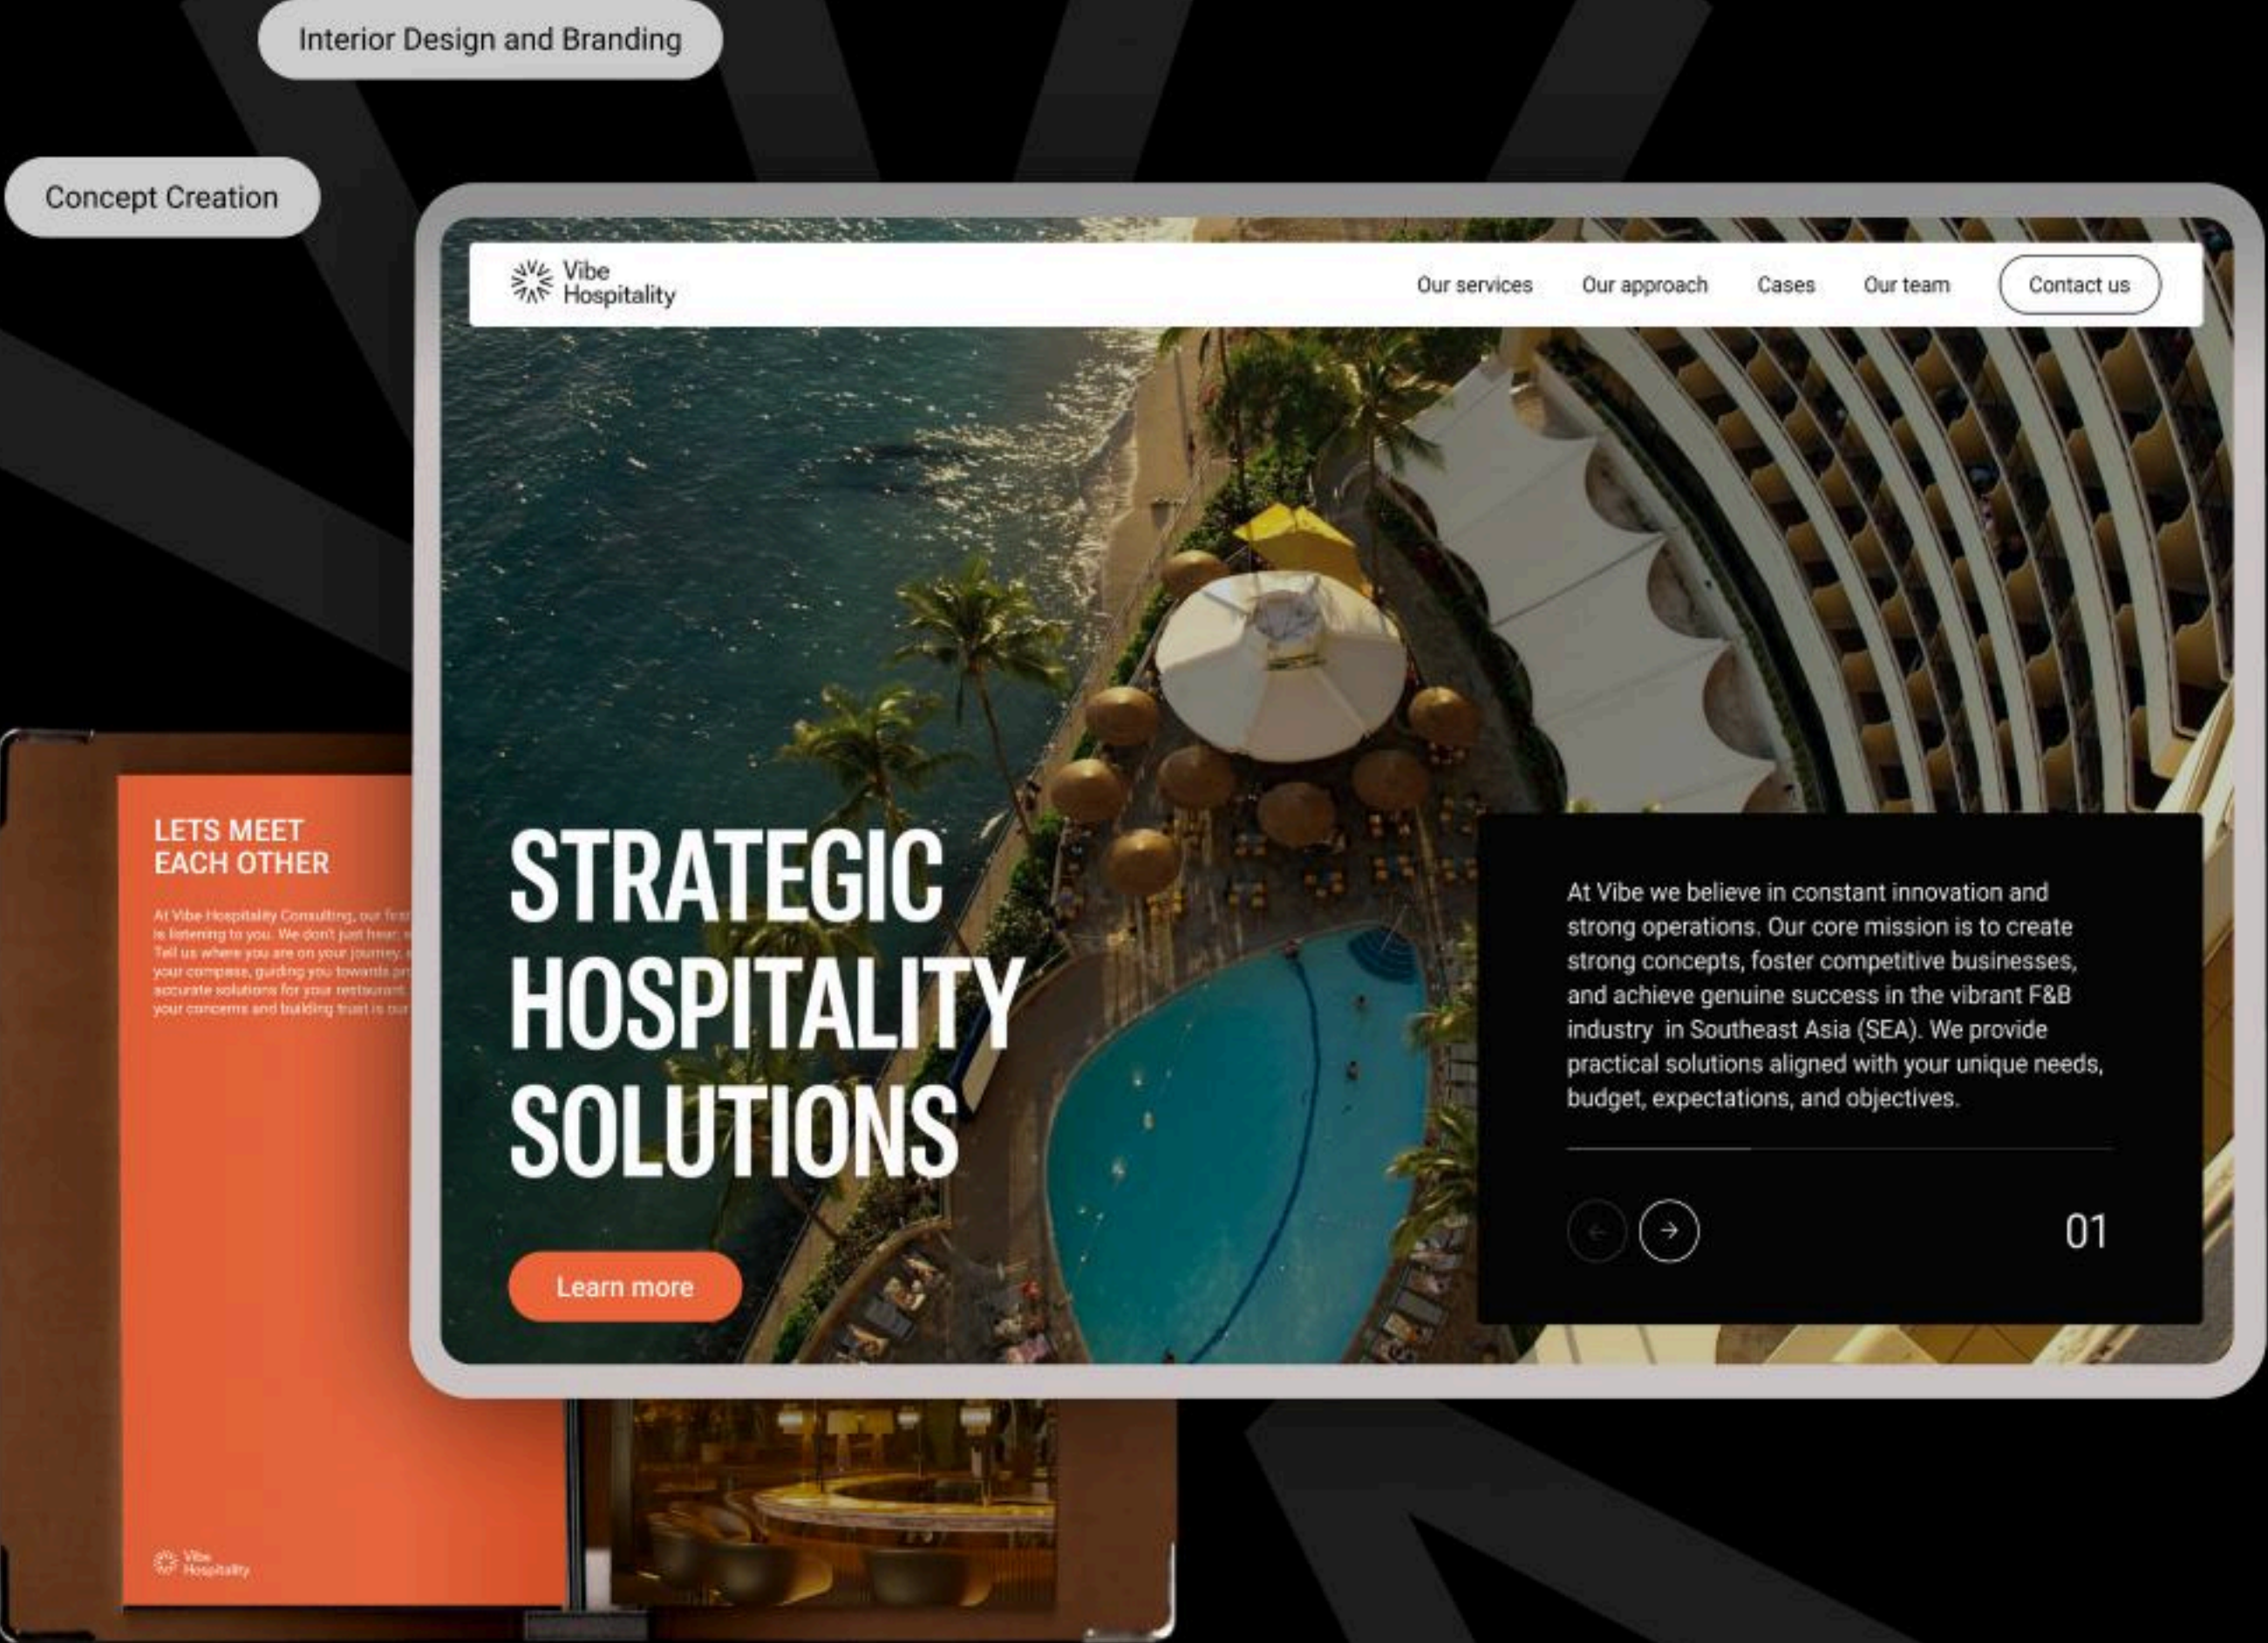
Interior Design and Branding

Concept Creation

Vibe Hospitality

Our services Our approach Cases Our team Contact us

LETS MEET EACH OTHER

At Vibe Hospitality Consulting, our first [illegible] is listening to you. We don't just hear, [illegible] Tell us where you are on your journey, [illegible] your compass, guiding you towards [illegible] accurate solutions for your restaurant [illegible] your concerns and building trust is our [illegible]

Vibe Hospitality

STRATEGIC HOSPITALITY SOLUTIONS

Learn more

At Vibe we believe in constant innovation and strong operations. Our core mission is to create strong concepts, foster competitive businesses, and achieve genuine success in the vibrant F&B industry in Southeast Asia (SEA). We provide practical solutions aligned with your unique needs, budget, expectations, and objectives.

01